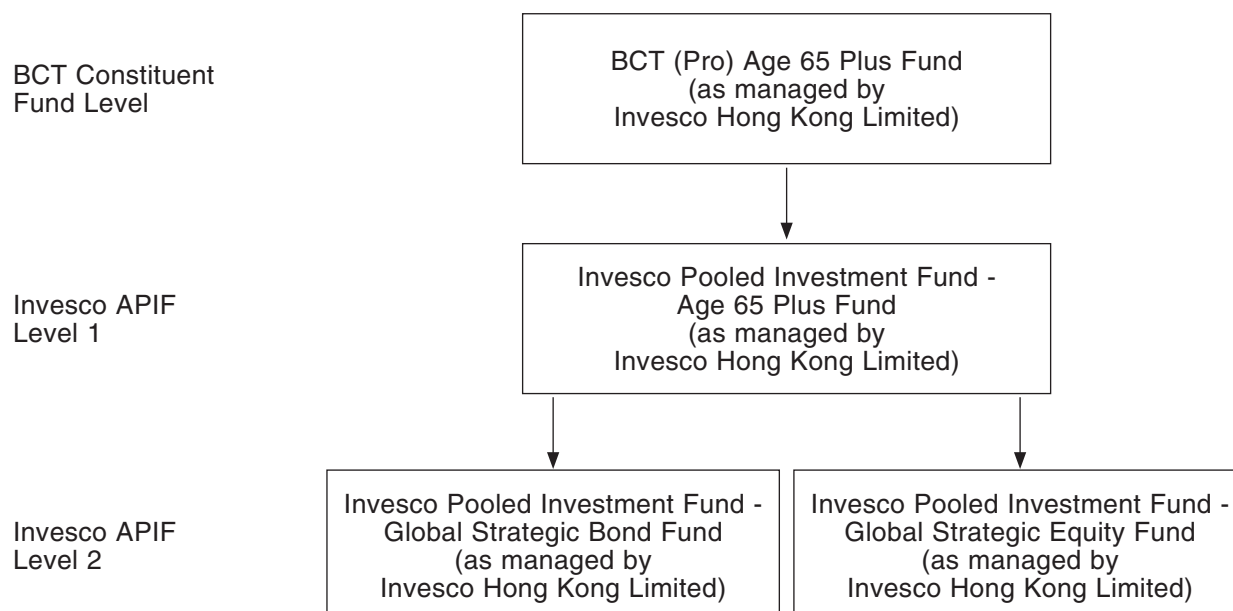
BCT Constituent Fund Level

BCT (Pro) Age 65 Plus Fund (as managed by Invesco Hong Kong Limited)

Invesco APIF Level 1

Invesco Pooled Investment Fund - Age 65 Plus Fund (as managed by Invesco Hong Kong Limited)

Invesco APIF Level 2

Invesco Pooled Investment Fund - Global Strategic Bond Fund (as managed by Invesco Hong Kong Limited)

Invesco Pooled Investment Fund - Global Strategic Equity Fund (as managed by Invesco Hong Kong Limited)